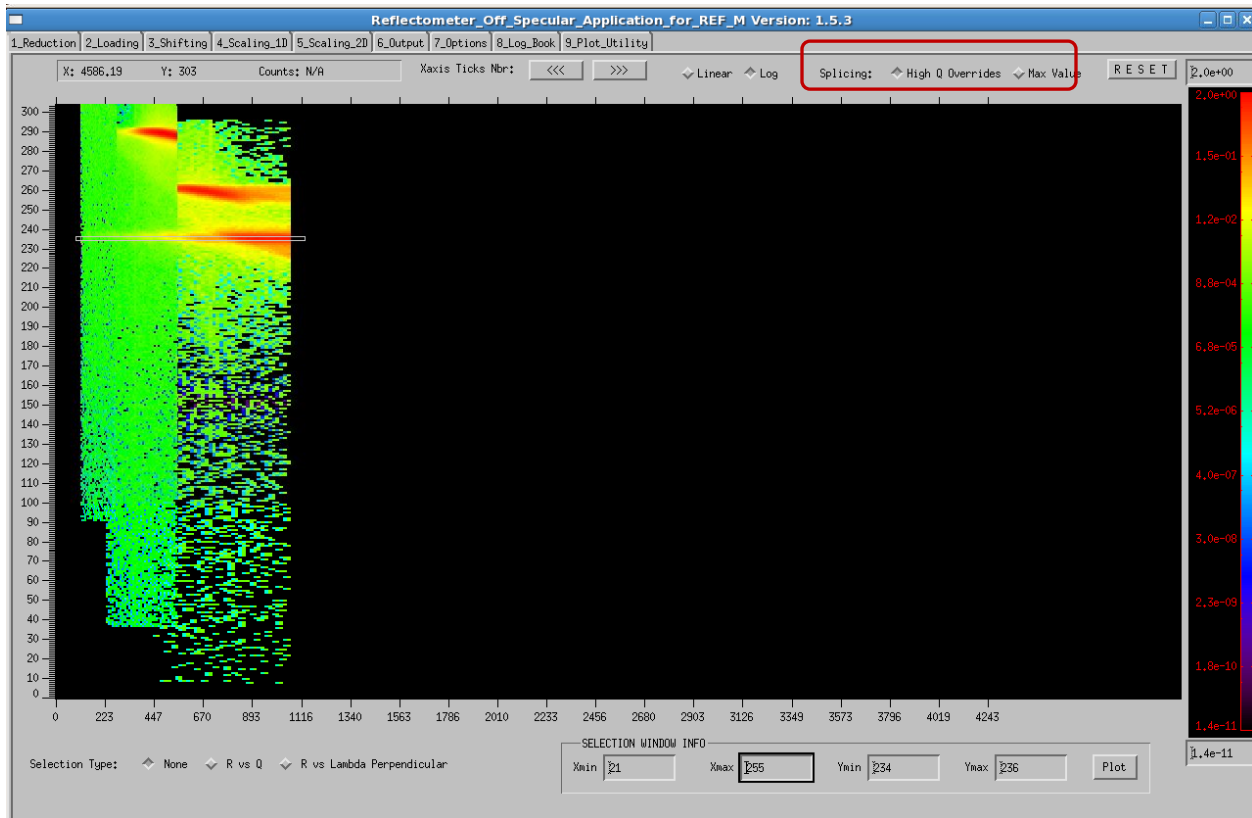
Reflectometer_Off_Specular_Application_for_REF_M Version: 1.5.3

1_Reduction 2_Loading 3_Shifting 4_Scaling_1D 5_Scaling_2D 6_Output 7_Options 8_Log_Book 9_Plot_Utility

X: 4586.19 Y: 303 Counts: N/A

Xaxis Ticks Nbr: <<< >>>

Linear Log

Splicing: High Q Overrides Max Value

R E S E T

2.0e+00

300 290 280 270 260 250 240 230 220 210 200 190 180 170 160 150 140 130 120 110 100 90 80 70 60 50 40 30 20 10 0

0 223 447 670 893 1116 1340 1563 1786 2010 2233 2456 2680 2903 3126 3349 3573 3796 4019 4243

2.0e+00 1.5e-01 1.2e-02 8.8e-04 6.8e-05 5.2e-06 4.0e-07 3.0e-08 2.3e-09 1.8e-10 1.4e-11

Selection Type: None R vs Q R vs Lambda Perpendicular

SELECTION WINDOW INFO

Xmin 21 Xmax 255 Ymin 234 Ymax 236 Plot

1.4e-11